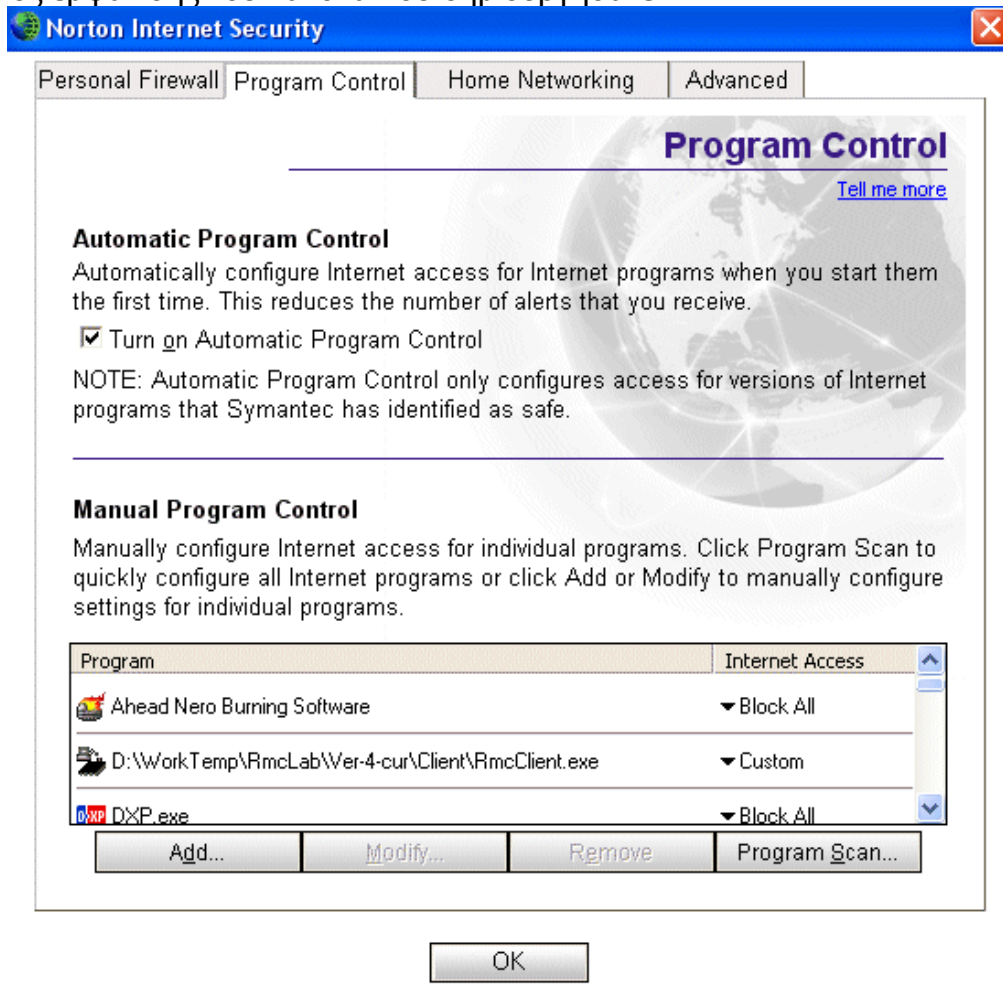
Norton Internet Security

Personal Firewall | Program Control | Home Networking | Advanced

Program Control

Tell me more

Automatic Program Control

Automatically configure Internet access for Internet programs when you start them the first time. This reduces the number of alerts that you receive.

☑ Turn on Automatic Program Control

NOTE: Automatic Program Control only configures access for versions of Internet programs that Symantec has identified as safe.

Manual Program Control

Manually configure Internet access for individual programs. Click Program Scan to quickly configure all Internet programs or click Add or Modify to manually configure settings for individual programs.

| Program | Internet Access |
|---|---|
| Ahead Nero Burning Software | Block All |
| D:\WorkTemp\RmcLab\Ver-4-cur\Client\RmcClient.exe | Custom |
| DXP DXP.exe | Block All |

Add... | Modify... | Remove | Program Scan...

OK